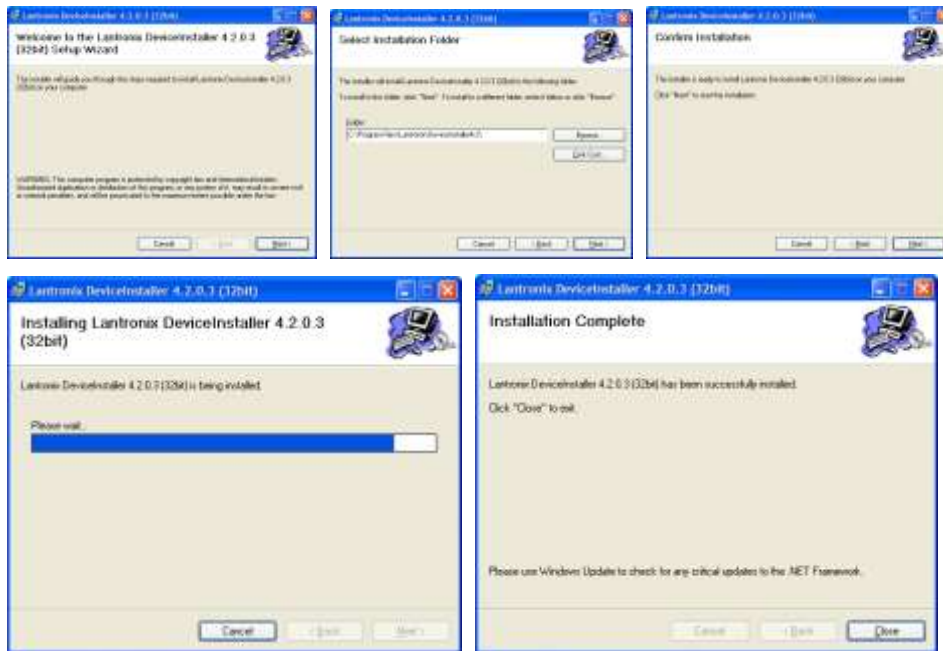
Lantronix DeviceInstaller 4.2.0.3 (32bit)

Welcome to the Lantronix DeviceInstaller 4.2.0.3 (32bit) Setup Wizard

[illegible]

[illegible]

Cancel
< Back
Next >

Lantronix DeviceInstaller 4.2.0.3 (32bit)

Select Installation Folder

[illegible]

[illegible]

Folder:
C:\Program Files\Lantronix\DeviceInstaller4.0\

Browse...
Disk Cost...

Cancel
< Back
Next >

Lantronix DeviceInstaller 4.2.0.3 (32bit)

Confirm Installation

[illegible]

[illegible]

Cancel
< Back
Next >

Lantronix DeviceInstaller 4.2.0.3 (32bit)

Installing Lantronix DeviceInstaller 4.2.0.3 (32bit)

Lantronix DeviceInstaller 4.2.0.3 (32bit) is being installed.

Please wait...

Cancel
< Back
Next >

Lantronix DeviceInstaller 4.2.0.3 (32bit)

Installation Complete

Lantronix DeviceInstaller 4.2.0.3 (32bit) has been successfully installed.

Click "Close" to exit.

Please use Windows Update to check for any critical updates to the .NET Framework.

Cancel
< Back
Close